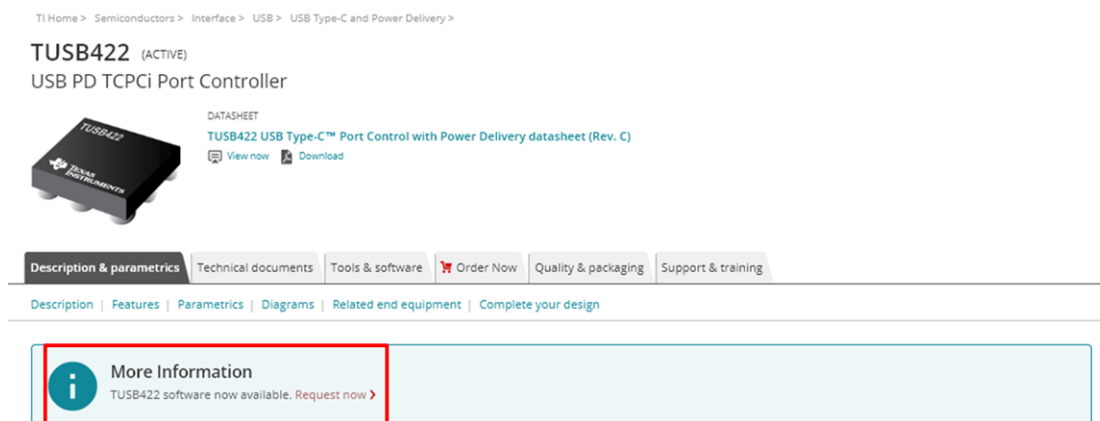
TI Home > Semiconductors > Interface > USB > USB Type-C and Power Delivery >

TUSB422 (ACTIVE)
USB PD TCPCi Port Controller

TUSB422
TEXAS INSTRUMENTS

DATASHEET
TUSB422 USB Type-C™ Port Control with Power Delivery datasheet (Rev. C)
View now Download

Description & parametrics | Technical documents | Tools & software | Order Now | Quality & packaging | Support & training

Description | Features | Parametrics | Diagrams | Related end equipment | Complete your design

More Information
TUSB422 software now available. Request now ›